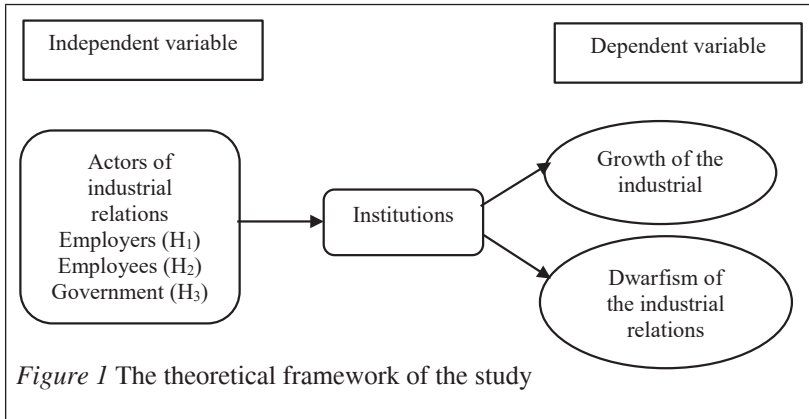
Independent variable

Dependent variable

Actors of industrial relations
Employers ($H_1$)
Employees ($H_2$)
Government ($H_3$)

Institutions

Growth of the industrial

Dwarfism of the industrial relations

*Figure 1* The theoretical framework of the study